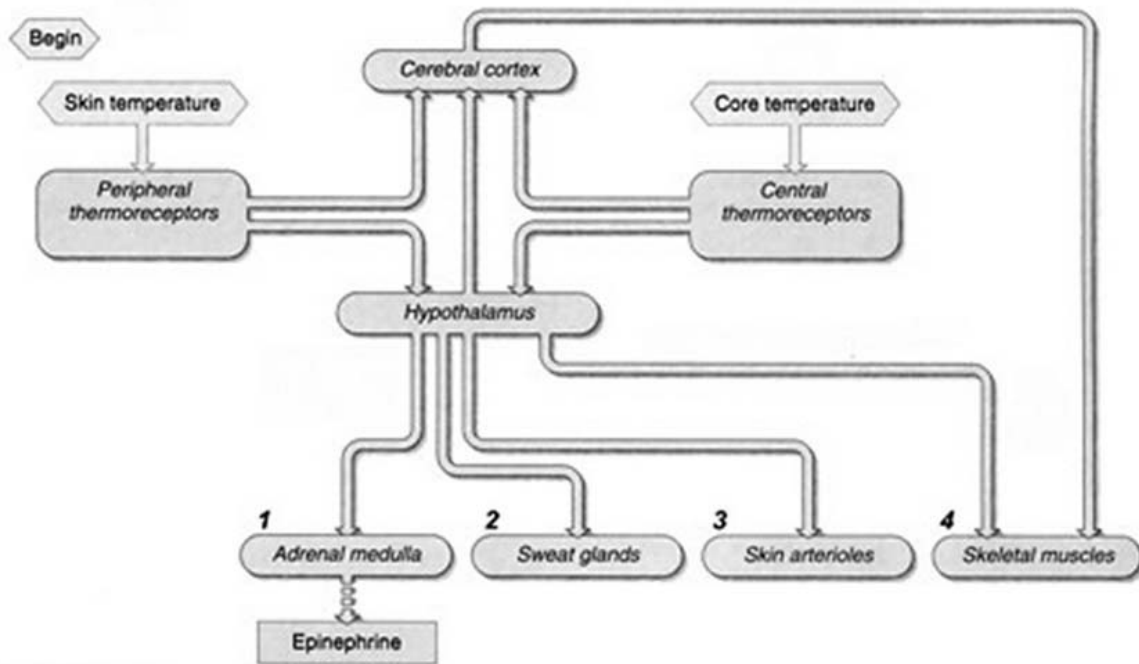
Begin

Skin temperature

Cerebral cortex

Core temperature

Peripheral thermoreceptors

Central thermoreceptors

Hypothalamus

1
Adrenal medulla

2
Sweat glands

3
Skin arterioles

4
Skeletal muscles

Epinephrine